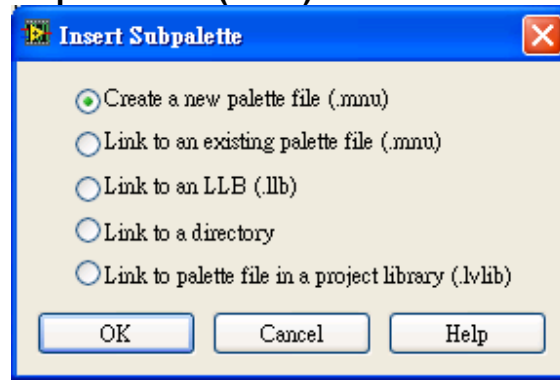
Insert Subpalette

Create a new palette file (.mnu)
Link to an existing palette file (.mnu)
Link to an LLB (.llb)
Link to a directory
Link to palette file in a project library (.lvlib)

OK
Cancel
Help